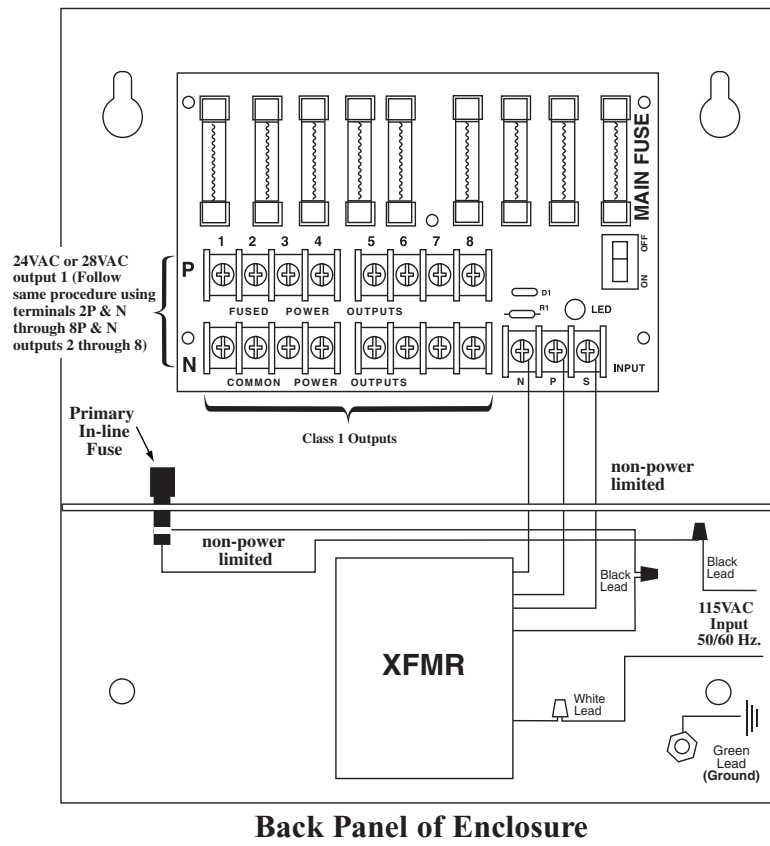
MAIN FUSE

OFF
ON

24VAC or 28VAC output 1 (Follow same procedure using terminals 2P & N through 8P & N outputs 2 through 8)

P
1 2 3 4 5 6 7 8
FUSED POWER OUTPUTS

D1
R1
LED

N
COMMON POWER OUTPUTS

N P S
INPUT

Class 1 Outputs

Primary In-line Fuse

non-power limited

non-power limited

Black Lead

Black Lead

115VAC Input 50/60 Hz.

XFMR

White Lead

Green Lead (Ground)

Back Panel of Enclosure